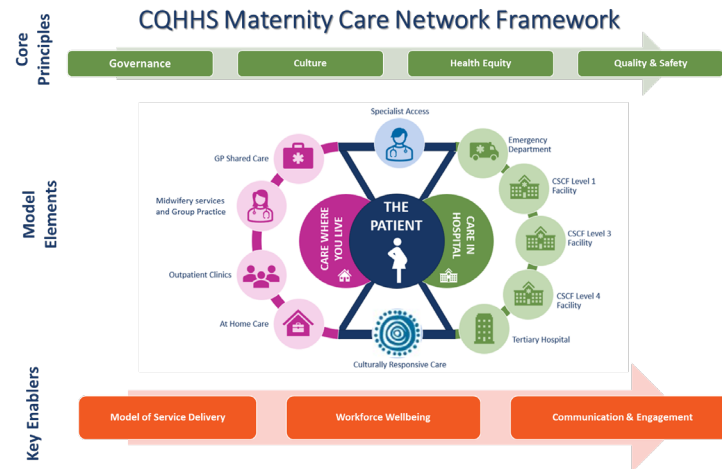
CQHHS Maternity Care Network Framework

Core Principles

Governance

Culture

Health Equity

Quality & Safety

Model Elements

Specialist Access

GP Shared Care

Midwifery services and Group Practice

Outpatient Clinics

At Home Care

CARE WHERE YOU LIVE

THE PATIENT

CARE IN HOSPITAL

Emergency Department

CSCF Level 1 Facility

CSCF Level 3 Facility

CSCF Level 4 Facility

Tertiary Hospital

Culturally Responsive Care

Key Enablers

Model of Service Delivery

Workforce Wellbeing

Communication & Engagement